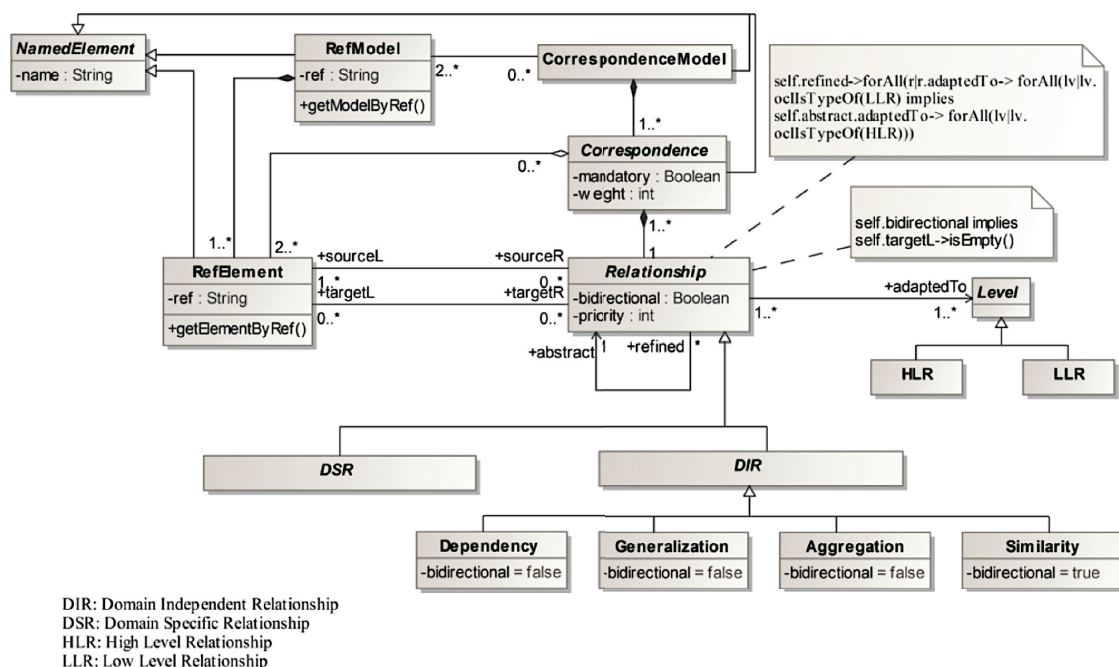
NamedElement
-name : String

RefModel
-ref : String
+getModelByRef()

2..*

0..*

CorrespondenceModel

1..*

self.refined->forAll(r|r.adaptedTo-> forAll(lv|lv. oclIsTypeOf(LLR) implies self.abstract.adaptedTo-> forAll(lv|lv. oclIsTypeOf(HLR)))

Correspondence
-mandatory : Boolean
-weght : int

0..*

self.bidirectional implies self.targetL->isEmpty()

1..*

1..*
2..*

1

RefElement
-ref : String
+getElementByRef()

+sourceL
1..*
+targetL
0..*

+sourceR
0..*
+targetR
0..*

Relationship
-bidirectional : Boolean
-priority : int

1..*

+adaptedTo
1..*

Level

+abstract
1
+refined
*

HLR

LLR

DSR

DIR

Dependency
-bidirectional = false

Generalization
-bidirectional = false

Aggregation
-bidirectional = false

Similarity
-bidirectional = true

DIR: Domain Independent Relationship
DSR: Domain Specific Relationship
HLR: High Level Relationship
LLR: Low Level Relationship